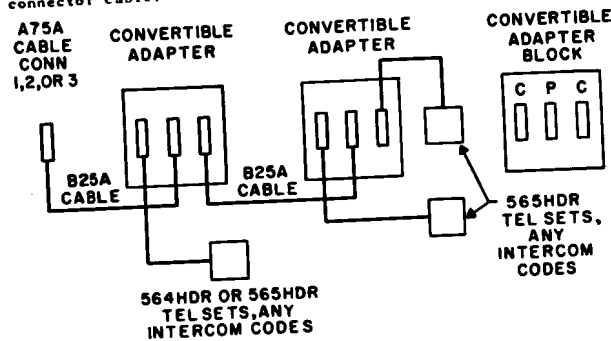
connector cable.

A75A CABLE CONN 1,2,OR 3

CONVERTIBLE ADAPTER

CONVERTIBLE ADAPTER

CONVERTIBLE ADAPTER BLOCK

C P C

B25A CABLE

B25A CABLE

565HDR TEL SETS, ANY INTERCOM CODES

564HDR OR 565HDR TEL SETS, ANY INTERCOM CODES